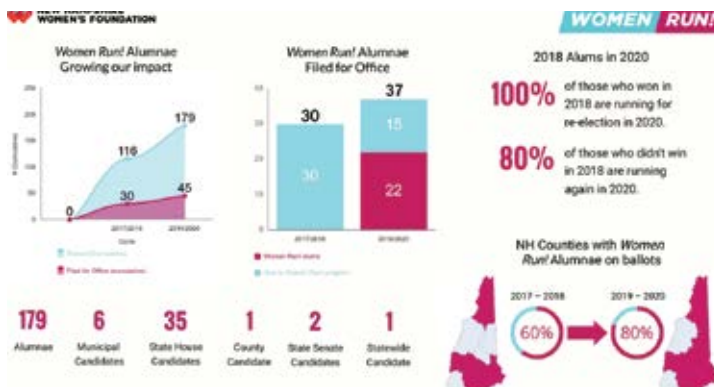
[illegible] WOMEN'S FOUNDATION

WOMEN RUN!

Women Run! Alumnae Growing our impact

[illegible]

0

116

179

30

45

2017/2018

2019/2020

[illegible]

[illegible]

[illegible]

Women Run! Alumnae Filed for Office

30

37

30

15

22

2017/2018

2019/2020

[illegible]

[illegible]

2018 Alums in 2020

100% of those who won in 2018 are running for re-election in 2020.

80% of those who didn't win in 2018 are running again in 2020.

NH Counties with Women Run! Alumnae on ballots

2017 – 2018

60%

2019 – 2020

80%

179 Alumnae

6 Municipal Candidates

35 State House Candidates

1 County Candidate

2 State Senate Candidates

1 Statewide Candidate